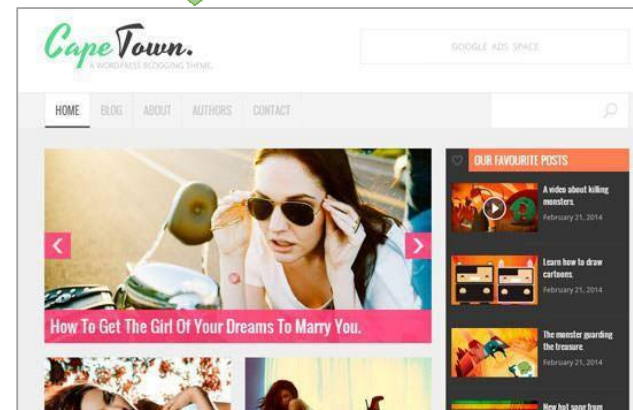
Cape Town.
A WORDPRESS BLOGGING THEME.

GOOGLE ADS SPACE

HOME BLOG ABOUT AUTHORS CONTACT

How To Get The Girl Of Your Dreams To Marry You.

OUR FAVOURITE POSTS

A video about killing monsters.
February 21, 2014

Learn how to draw cartoons.
February 21, 2014

The monster guarding the treasure.
February 21, 2014

New hot song from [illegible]